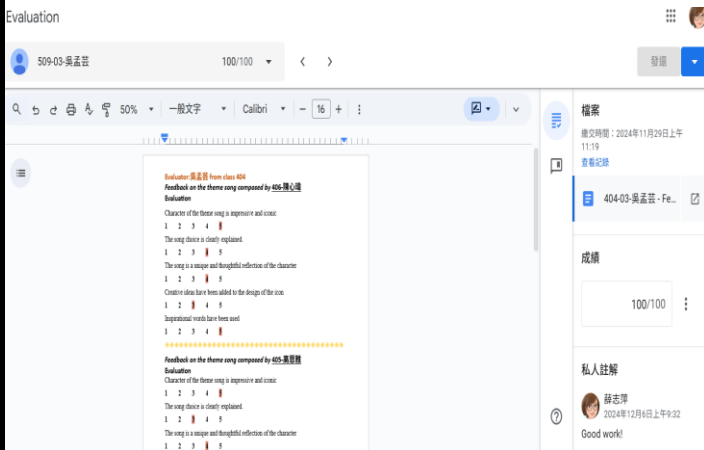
Evaluation

509-03-吳孟芸 100/100

發還

50% 一般文字 Calibri 16

Evaluator:吳孟芸 from class 404
Feedback on the theme song composed by 406-魏心瑄
Evaluation
Character of the theme song is impressive and iconic
1 2 3 4 5
The song choice is clearly explained.
1 2 3 4 5
The song is a unique and thoughtful reflection of the character
1 2 3 4 5
Creative ideas have been added to the design of the icon
1 2 3 4 5
Inspirational words have been used
1 2 3 4 5
**********************************
Feedback on the theme song composed by 405-吳思雅
Evaluation
Character of the theme song is impressive and iconic
1 2 3 4 5
The song choice is clearly explained.
1 2 3 4 5
The song is a unique and thoughtful reflection of the character
1 2 3 4 5

檔案
繳交時間：2024年11月29日上午11:19
查看記錄
404-03-吳孟芸 - Fe...

成績
100/100

私人註解
蘇志萍
2024年12月6日上午9:32
Good work!